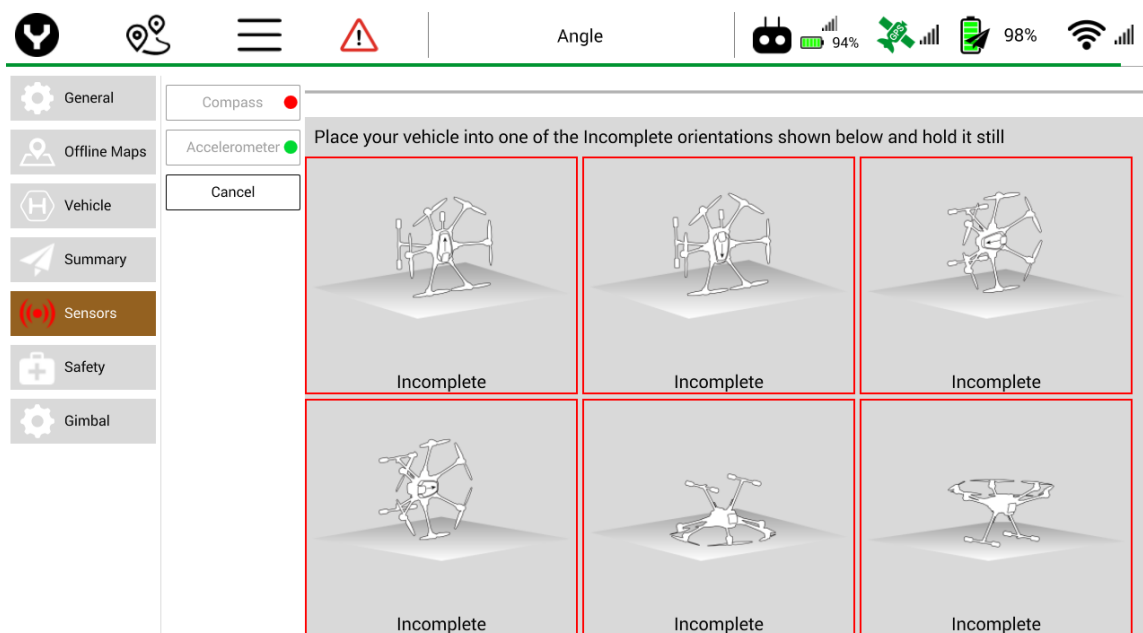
Angle
94%
GPS
98%

General
Offline Maps
Vehicle
Summary
Sensors
Safety
Gimbal

Compass
Accelerometer
Cancel

Place your vehicle into one of the Incomplete orientations shown below and hold it still

| Incomplete | Incomplete | Incomplete |
|---|---|---|
| Incomplete | Incomplete | Incomplete |